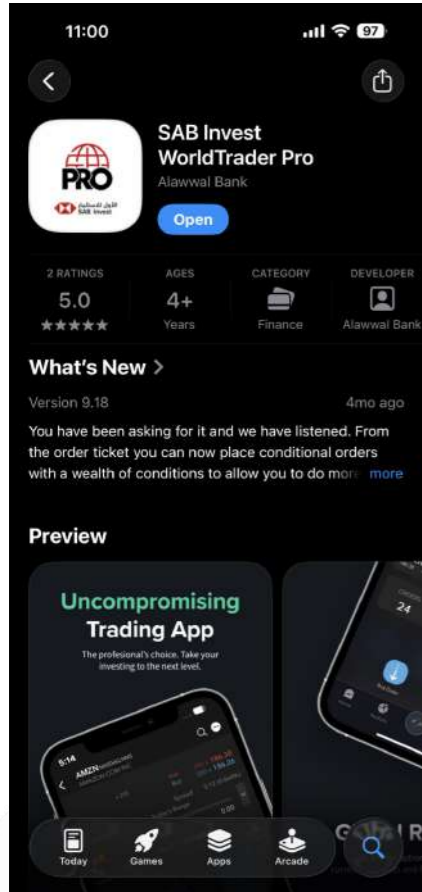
11:00

97

PRO

الأول للاستثمار
SAB Invest

SAB Invest WorldTrader Pro

Alawwal Bank

Open

2 RATINGS
5.0
★★★★★

AGES
4+
Years

CATEGORY
Finance

DEVELOPER
Alawwal Bank

What's New >

Version 9.18

4mo ago

You have been asking for it and we have listened. From the order ticket you can now place conditional orders with a wealth of conditions to allow you to do more more

Preview

Uncompromising Trading App

The profesional's choice. Take your investing to the next level.

5:14

AMZN

24

Today

Games

Apps

Arcade